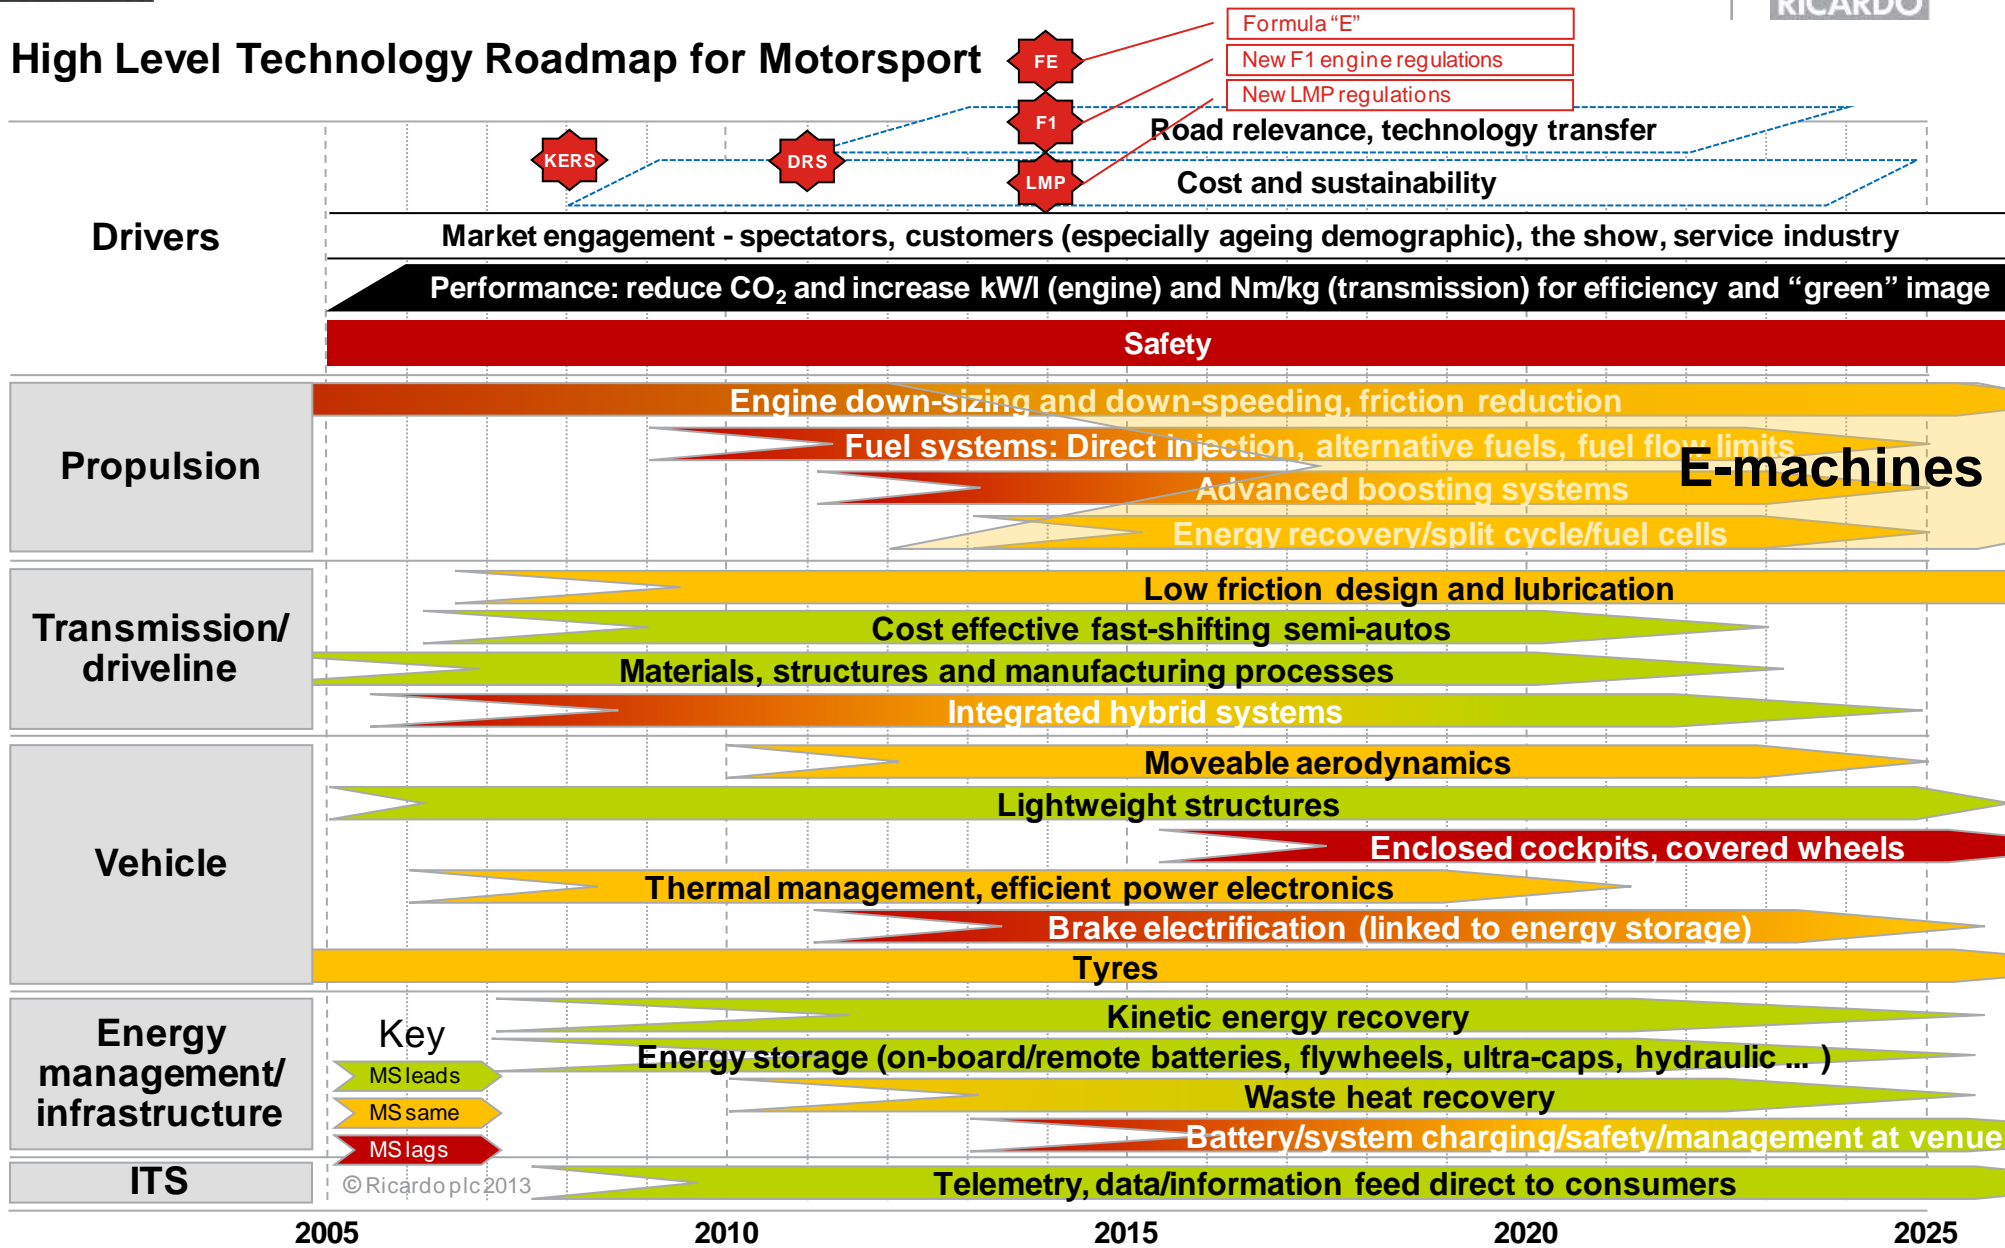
RICARDO

High Level Technology Roadmap for Motorsport

Formula "E"
New F1 engine regulations
New LMP regulations

FE
F1
LMP
KERS
DRS

Road relevance, technology transfer
Cost and sustainability

Drivers

Market engagement - spectators, customers (especially ageing demographic), the show, service industry

Performance: reduce $CO_2$ and increase kW/l (engine) and Nm/kg (transmission) for efficiency and "green" image

Safety

Propulsion

Engine down-sizing and down-speeding, friction reduction
Fuel systems: Direct injection, alternative fuels, fuel flow limits
E-machines
Advanced boosting systems
Energy recovery/split cycle/fuel cells

Transmission/ driveline

Low friction design and lubrication
Cost effective fast-shifting semi-autos
Materials, structures and manufacturing processes
Integrated hybrid systems

Vehicle

Moveable aerodynamics
Lightweight structures
Enclosed cockpits, covered wheels
Thermal management, efficient power electronics
Brake electrification (linked to energy storage)
Tyres

Energy management/ infrastructure

Key
MS leads
MS same
MS lags

Kinetic energy recovery
Energy storage (on-board/remote batteries, flywheels, ultra-caps, hydraulic ... )
Waste heat recovery
Battery/system charging/safety/management at venue

ITS

© Ricardo plc 2013

Telemetry, data/information feed direct to consumers

2005
2010
2015
2020
2025